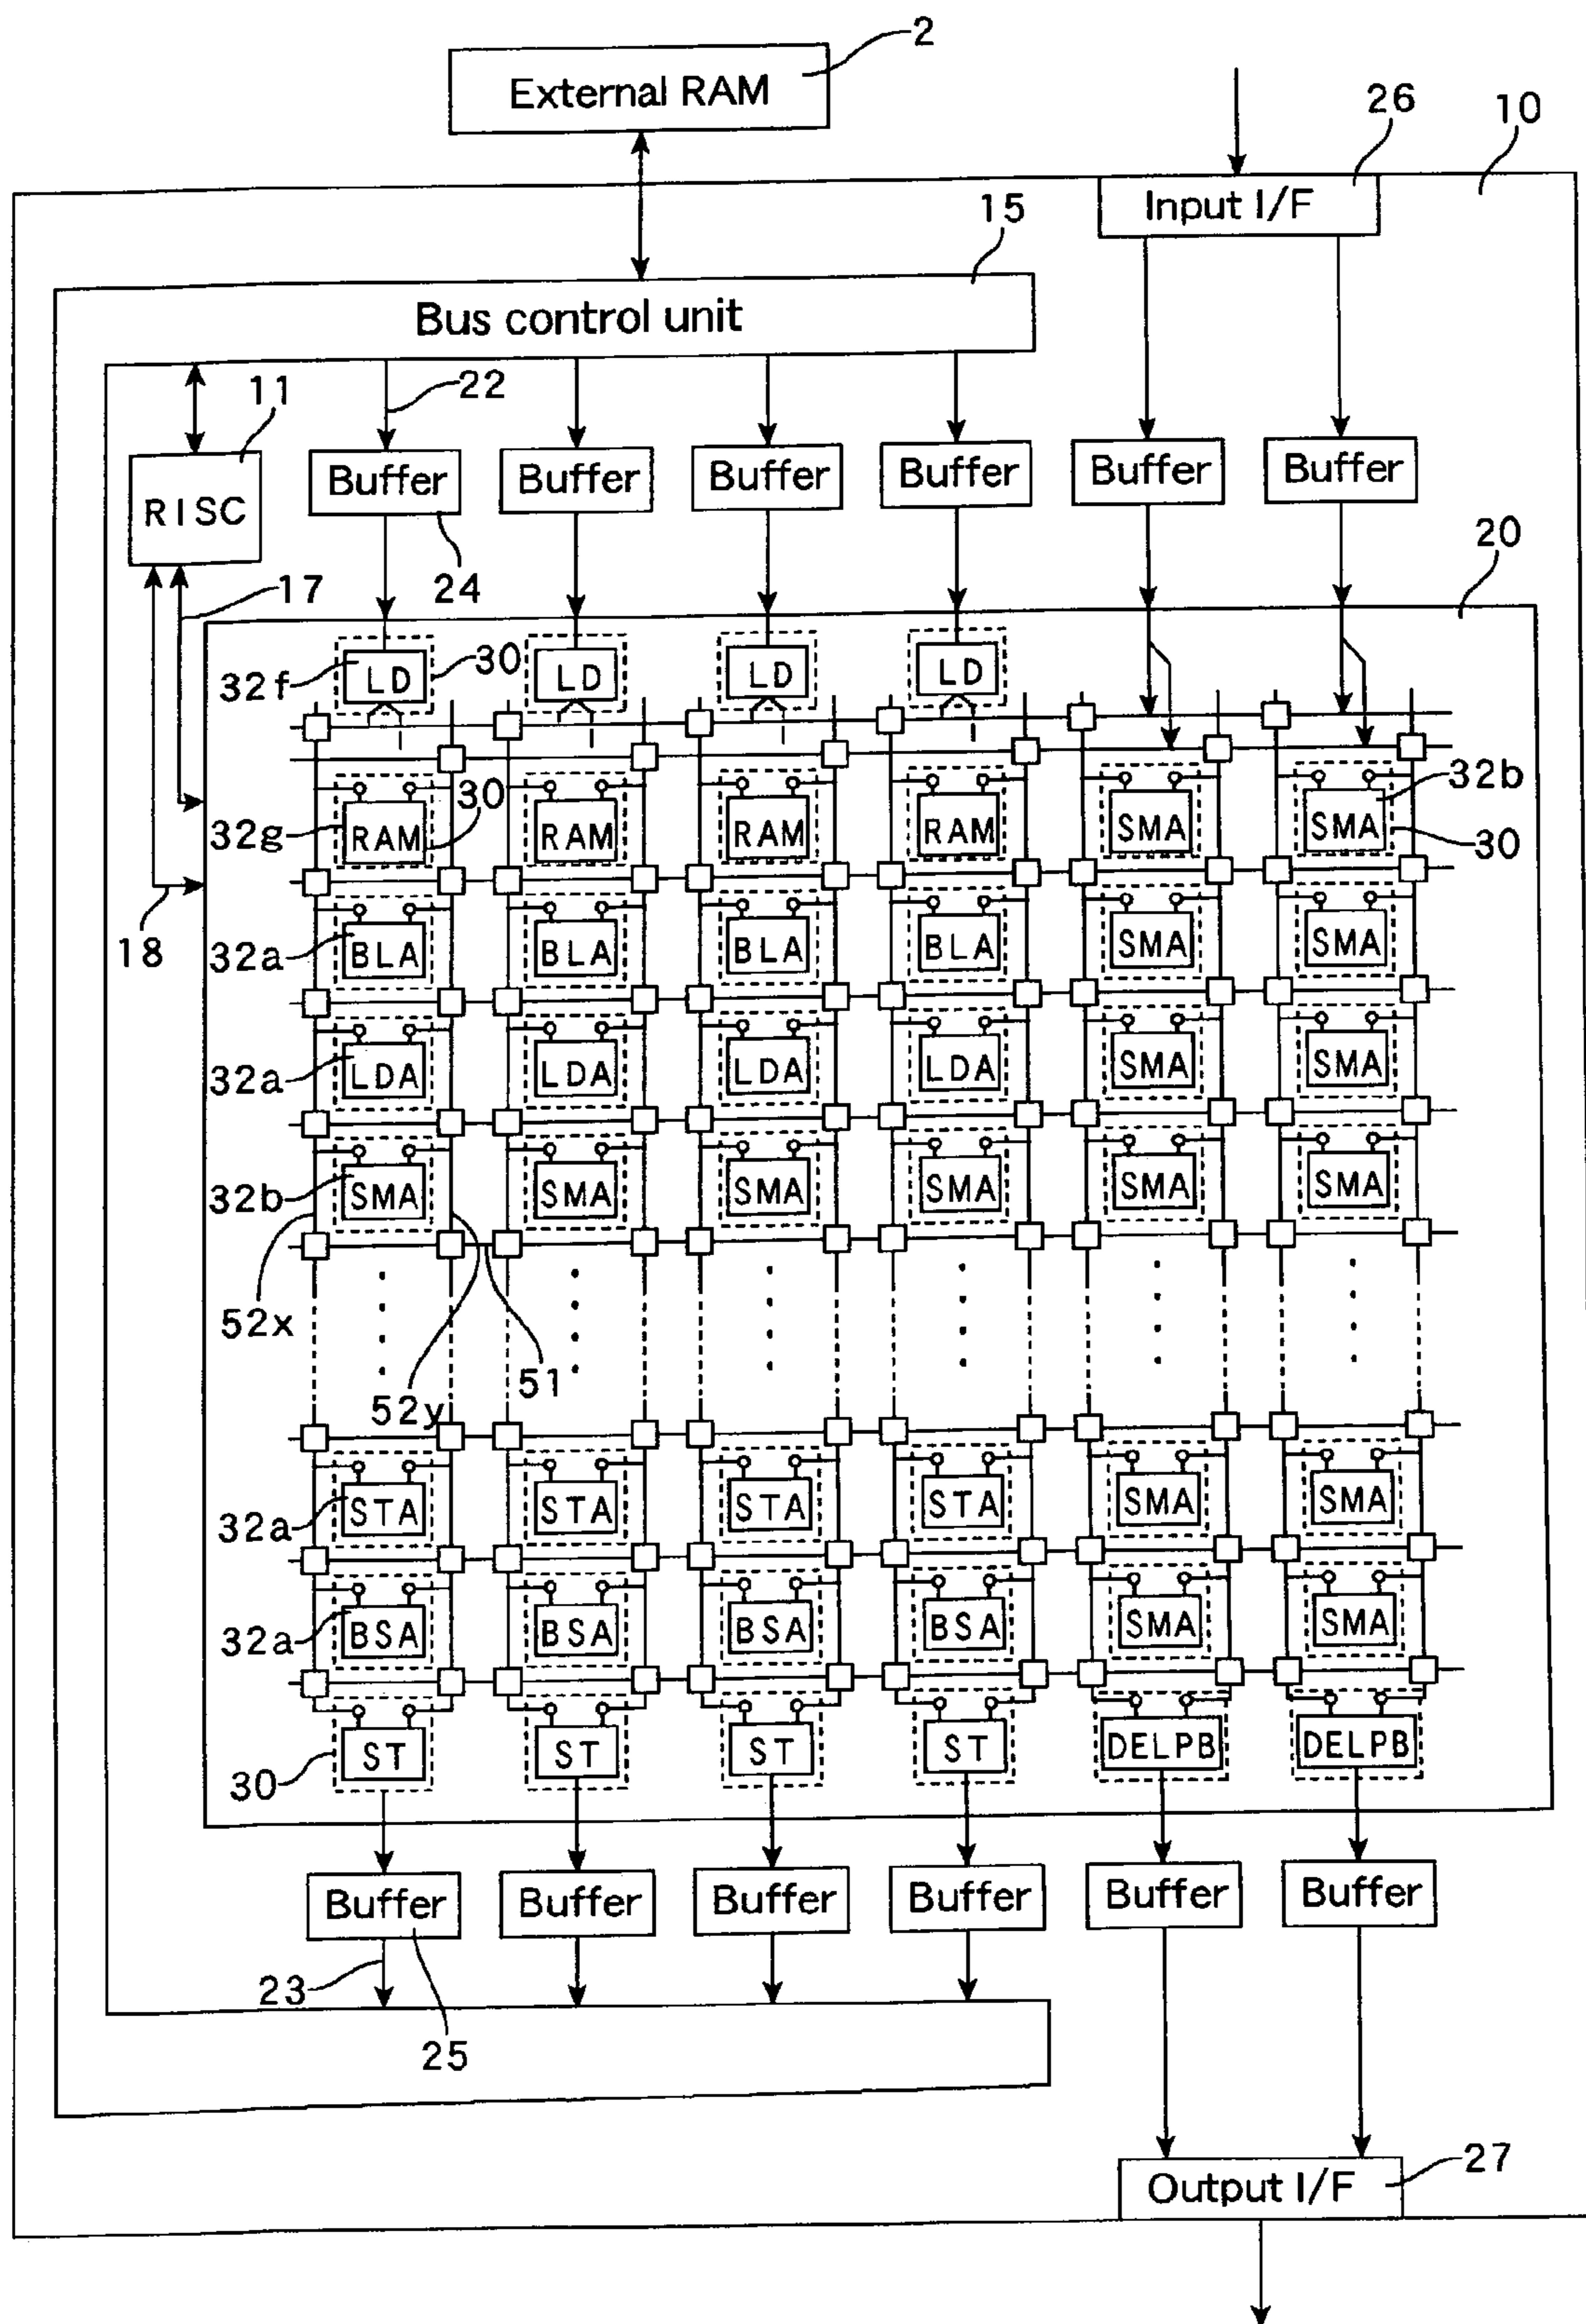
2
External RAM
26
10
Input I/F
15
Bus control unit
11
22
RISC
Buffer
Buffer
Buffer
Buffer
Buffer
Buffer
24
20
17
32f
LD
30
LD
LD
LD
30
32b
32g
RAM
RAM
RAM
RAM
SMA
SMA
30
18
32a
BLA
BLA
BLA
BLA
SMA
SMA
32a
LDA
LDA
LDA
LDA
SMA
SMA
32b
SMA
SMA
SMA
SMA
SMA
SMA
52x
51
52y
32a
STA
STA
STA
STA
SMA
SMA
32a
BSA
BSA
BSA
BSA
SMA
SMA
30
ST
ST
ST
ST
DELPB
DELPB
Buffer
Buffer
Buffer
Buffer
Buffer
Buffer
23
25
27
Output I/F